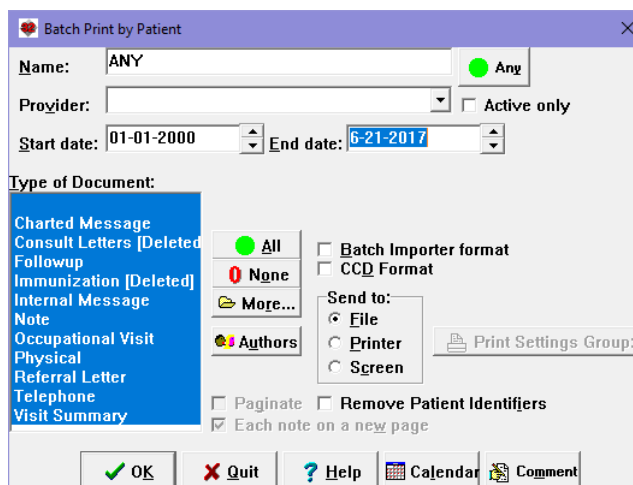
Batch Print by Patient

Name: ANY
Any
Provider:
Active only
Start date: 01-01-2000
End date: 6-21-2017

Type of Document:
Charted Message
Consult Letters [Deleted
Followup
Immunization [Deleted]
Internal Message
Note
Occupational Visit
Physical
Referral Letter
Telephone
Visit Summary

All
None
More...
Authors

Batch Importer format
CCD Format
Send to:
File
Printer
Screen

Print Settings Group:

Paginate
Remove Patient Identifiers
Each note on a new page

OK
Quit
Help
Calendar
Comment